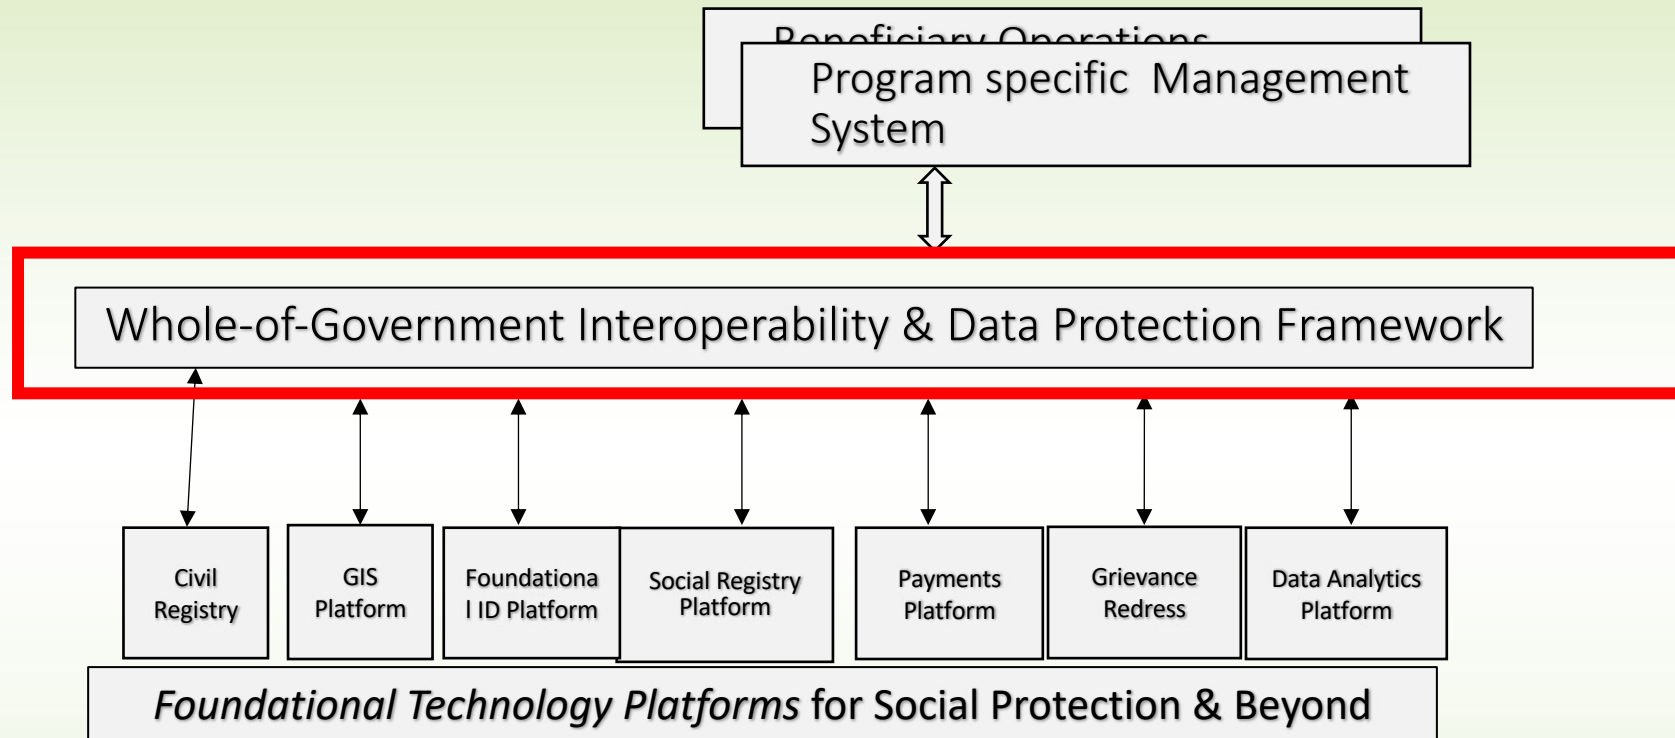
Beneficiary Operations

Program specific Management System

Whole-of-Government Interoperability & Data Protection Framework

Civil Registry

GIS Platform

Foundational ID Platform

Social Registry Platform

Payments Platform

Grievance Redress

Data Analytics Platform

*Foundational Technology Platforms* for Social Protection & Beyond